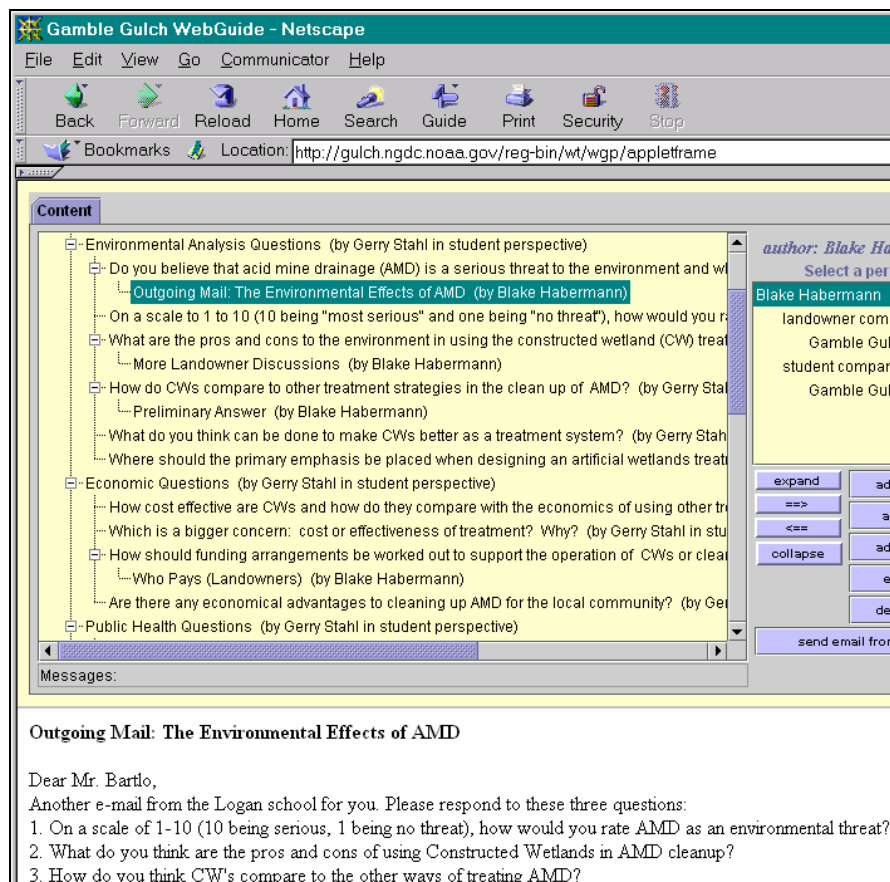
Gamble Gulch WebGuide - Netscape

File Edit View Go Communicator Help

Back Forward Reload Home Search Guide Print Security Stop

Bookmarks Location: http://gulch.ngdc.noaa.gov/reg-bin/wt/wgp/appletframe

Content

Environmental Analysis Questions (by Gerry Stahl in student perspective)
Do you believe that acid mine drainage (AMD) is a serious threat to the environment and w
Outgoing Mail: The Environmental Effects of AMD (by Blake Habermann)
On a scale to 1 to 10 (10 being "most serious" and one being "no threat"), how would you r
What are the pros and cons to the environment in using the constructed wetland (CW) trea
More Landowner Discussions (by Blake Habermann)
How do CWs compare to other treatment strategies in the clean up of AMD? (by Gerry Sta
Preliminary Answer (by Blake Habermann)
What do you think can be done to make CWs better as a treatment system? (by Gerry Stah
Where should the primary emphasis be placed when designing an artificial wetlands treat
Economic Questions (by Gerry Stahl in student perspective)
How cost effective are CWs and how do they compare with the economics of using other tr
Which is a bigger concern: cost or effectiveness of treatment? Why? (by Gerry Stahl in stu
How should funding arrangements be worked out to support the operation of CWs or clea
Who Pays (Landowners) (by Blake Habermann)
Are there any economical advantages to cleaning up AMD for the local community? (by Ge
Public Health Questions (by Gerry Stahl in student perspective)

Messages:

author: Blake Ha
Select a per
Blake Habermann
landowner com
Gamble Gul
student compar
Gamble Gul

expand
==>
<==
collapse

ad
a
ad
e
de
send email fro

Outgoing Mail: The Environmental Effects of AMD

Dear Mr. Bartlo,
Another e-mail from the Logan school for you. Please respond to these three questions:
1. On a scale of 1-10 (10 being serious, 1 being no threat), how would you rate AMD as an environmental threat?
2. What do you think are the pros and cons of using Constructed Wetlands in AMD cleanup?
3. How do you think CW's compare to the other ways of treating AMD?